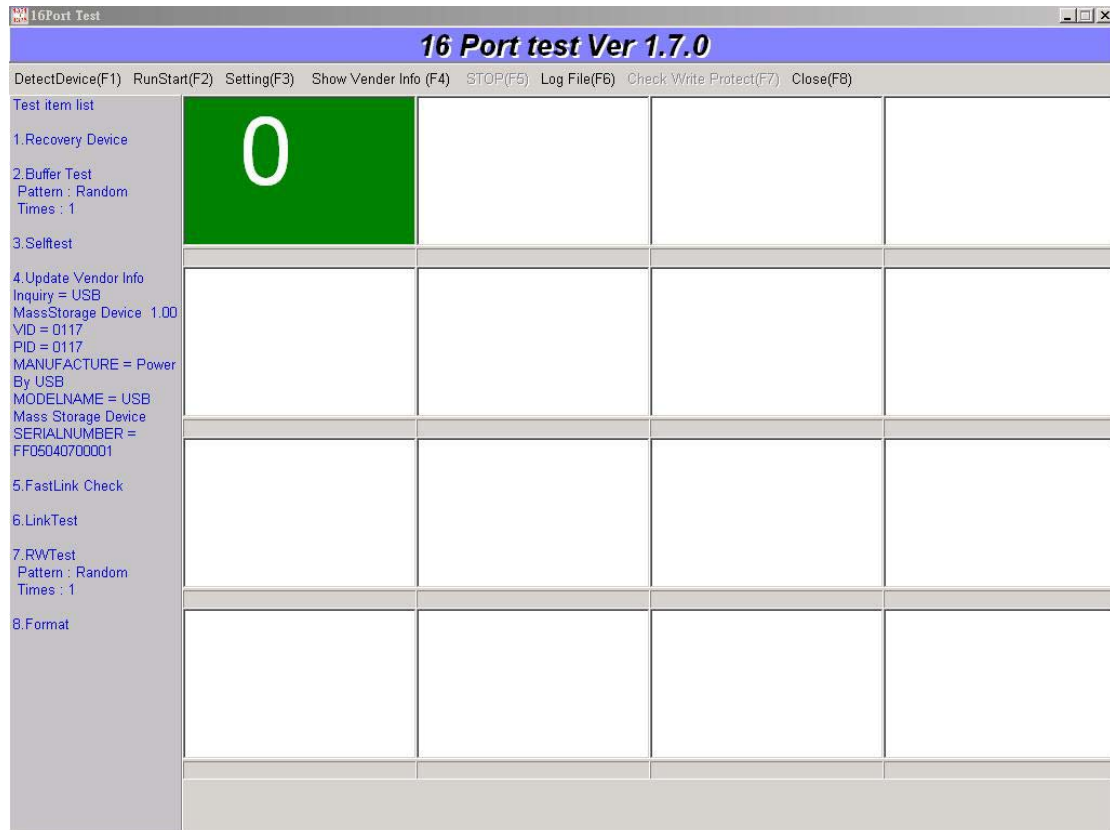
16Port Test

16 Port test Ver 1.7.0

DetectDevice(F1) RunStart(F2) Setting(F3) Show Vender Info (F4) STOP(F5) Log File(F6) Check Write Protect(F7) Close(F8)

Test item list

1.Recovery Device

2.Buffer Test
Pattern : Random
Times : 1

3.Selftest

4.Update Vendor Info
Inquiry = USB MassStorage Device 1.00
VID = 0117
PID = 0117
MANUFACTURE = Power By USB
MODELNAME = USB Mass Storage Device
SERIALNUMBER = FF05040700001

5.FastLink Check

6.LinkTest

7.RWTest
Pattern : Random
Times : 1

8.Format

0